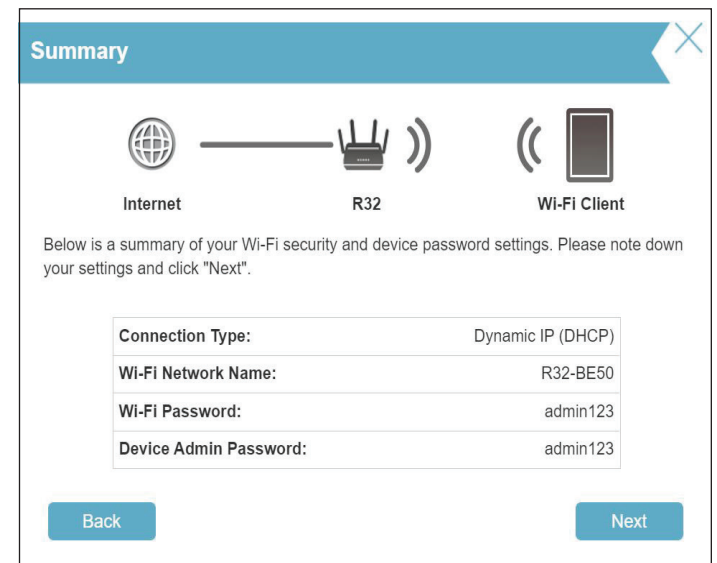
Summary

Internet

R32

Wi-Fi Client

Below is a summary of your Wi-Fi security and device password settings. Please note down your settings and click "Next".

| Connection Type: | Dynamic IP (DHCP) |
|---|---|
| Wi-Fi Network Name: | R32-BE50 |
| Wi-Fi Password: | admin123 |
| Device Admin Password: | admin123 |

Back

Next